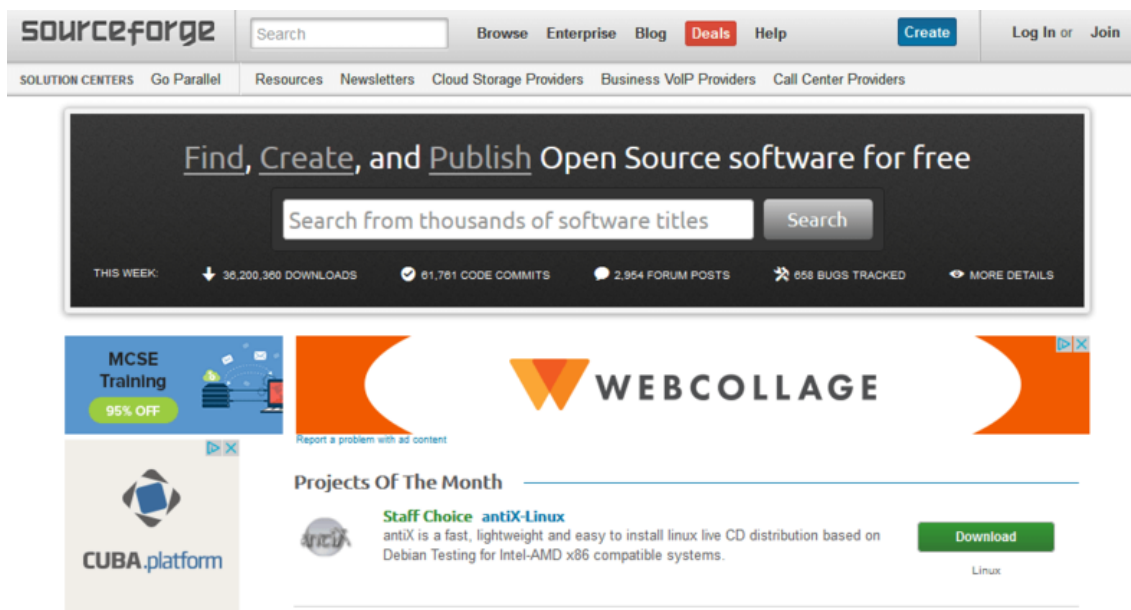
sourceforge

Search

Browse Enterprise Blog Deals Help

Create

Log In or Join

SOLUTION CENTERS Go Parallel

Resources Newsletters Cloud Storage Providers Business VoIP Providers Call Center Providers

Find, Create, and Publish Open Source software for free

Search from thousands of software titles

Search

THIS WEEK: 36,200,360 DOWNLOADS 61,761 CODE COMMITS 2,954 FORUM POSTS 658 BUGS TRACKED MORE DETAILS

MCSE Training 95% OFF

WEBCOLLAGE

Report a problem with ad content

CUBA.platform

Projects Of The Month

antiX

Staff Choice antiX-Linux

antiX is a fast, lightweight and easy to install linux live CD distribution based on Debian Testing for Intel-AMD x86 compatible systems.

Download

Linux